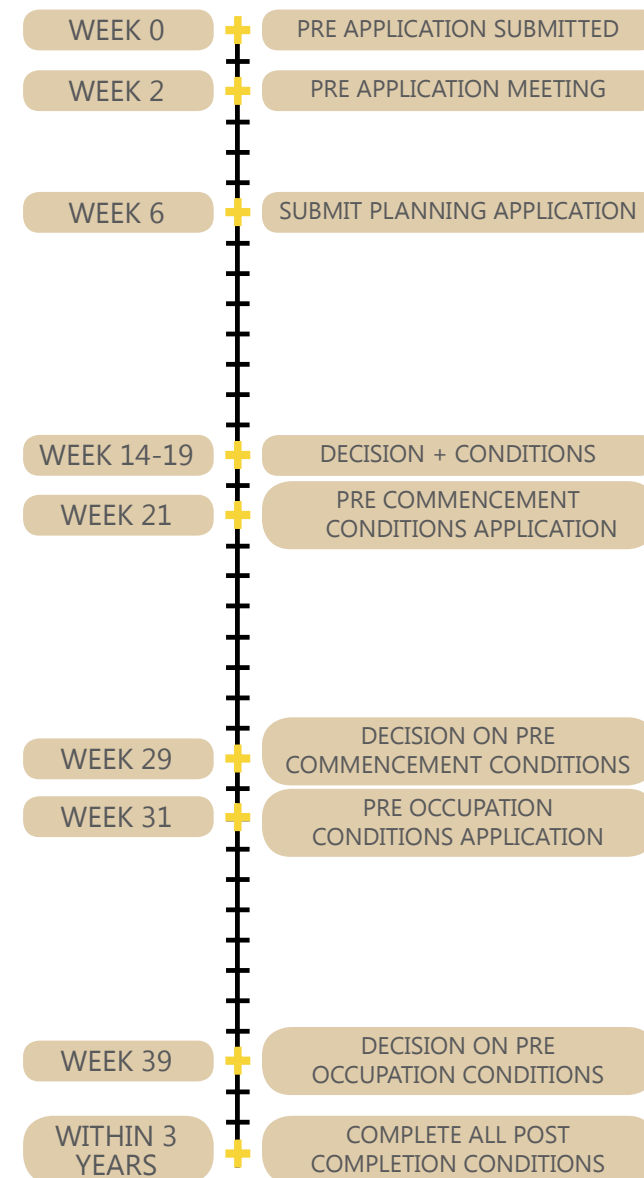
WEEK 0
PRE APPLICATION SUBMITTED

WEEK 2
PRE APPLICATION MEETING

WEEK 6
SUBMIT PLANNING APPLICATION

WEEK 14-19
DECISION + CONDITIONS

WEEK 21
PRE COMMENCEMENT CONDITIONS APPLICATION

WEEK 29
DECISION ON PRE COMMENCEMENT CONDITIONS

WEEK 31
PRE OCCUPATION CONDITIONS APPLICATION

WEEK 39
DECISION ON PRE OCCUPATION CONDITIONS

WITHIN 3 YEARS
COMPLETE ALL POST COMPLETION CONDITIONS